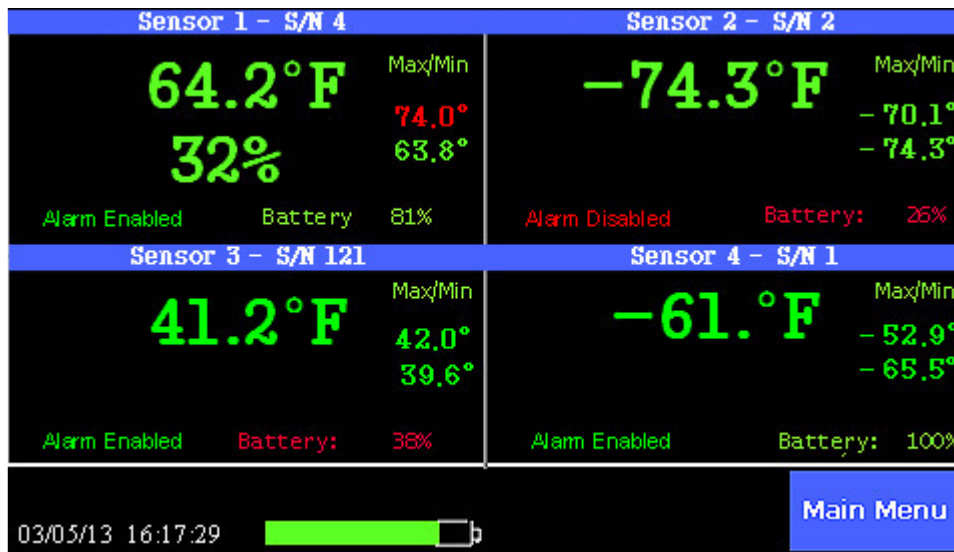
Sensor 1 - S/N 4

64.2°F
32%

Max/Min
74.0°
63.8°

Alarm Enabled Battery 81%

Sensor 2 - S/N 2

-74.3°F

Max/Min
-70.1°
-74.3°

Alarm Disabled Battery: 26%

Sensor 3 - S/N 121

41.2°F

Max/Min
42.0°
39.6°

Alarm Enabled Battery: 38%

Sensor 4 - S/N 1

-61.°F

Max/Min
-52.9°
-65.5°

Alarm Enabled Battery: 100%

03/05/13 16:17:29

Main Menu